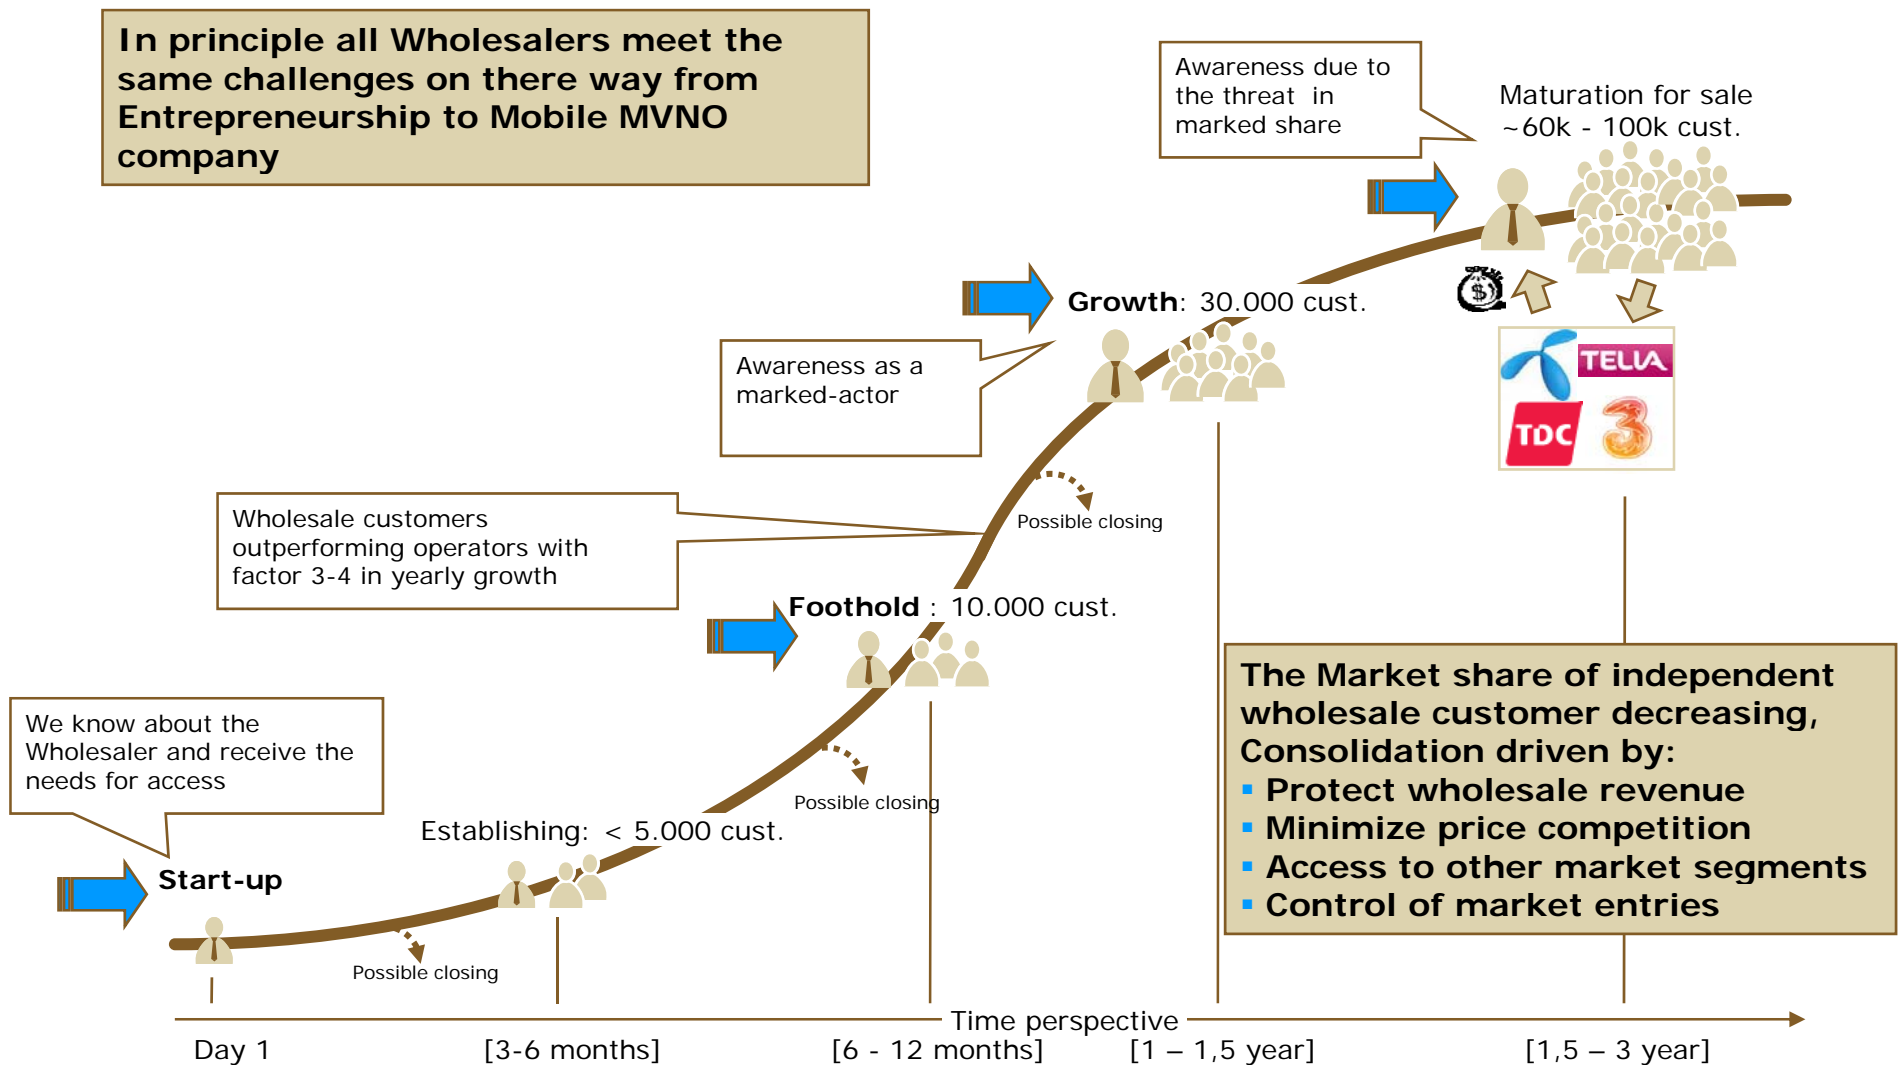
In principle all Wholesalers meet the same challenges on there way from Entrepreneurship to Mobile MVNO company

Awareness due to the threat in marked share

Maturation for sale ~60k - 100k cust.

Growth: 30.000 cust.

Awareness as a marked-actor

TELIA

TDC

3

Wholesale customers outperforming operators with factor 3-4 in yearly growth

Possible closing

Foothold : 10.000 cust.

The Market share of independent wholesale customer decreasing, Consolidation driven by:
▪ Protect wholesale revenue
▪ Minimize price competition
▪ Access to other market segments
▪ Control of market entries

We know about the Wholesaler and receive the needs for access

Establishing: < 5.000 cust.

Possible closing

Start-up

Possible closing

Time perspective

Day 1

[3-6 months]

[6 - 12 months]

[1 – 1,5 year]

[1,5 – 3 year]